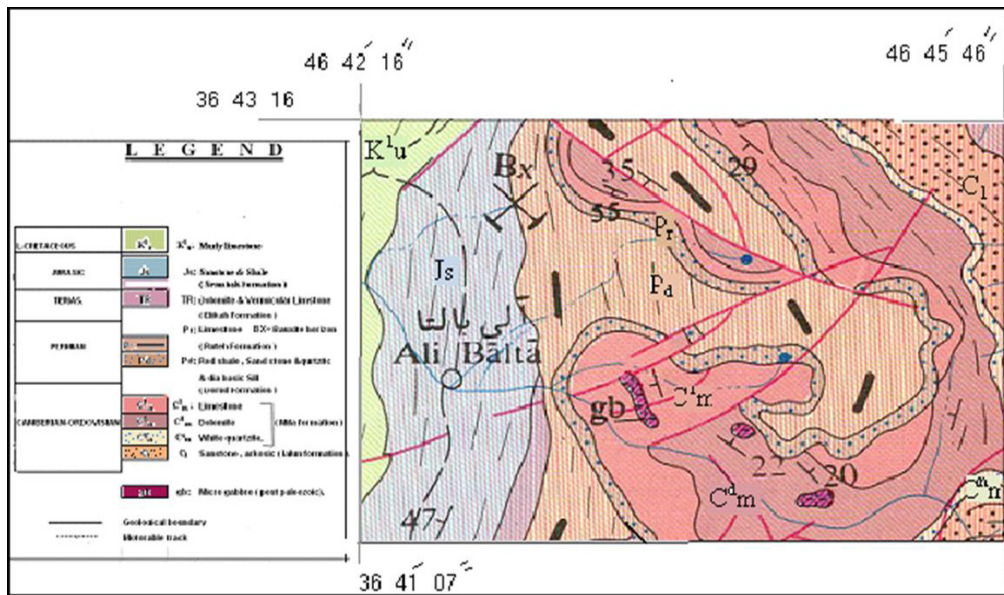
46 42′ 16″

46 45′ 46″

36 43 16

LEGEND

| L-CRETACEOUS | $K^1_u$ | $K^1_u$: Marly limestone |
|---|---|---|
| JURASSIC | Js | Js: Sanstone & Shale (Shemshak formation) |
| TRIASSIC | TR | TR: Dolomite & Vermicular Limestone (Elikah formation) |
| PERMIAN | Pr | Pr: Limestone BX: Bauxite horizon (Ruteh formation) |
| | Pd | Pd: Red shale, Sand stone & quartzite & dia basic Sill (Dorud formation) |
| CAMBERIAN-ORDOVISIAN | $C^l_m$ | $C^l_m$: Limestone |
| | $C^d_m$ | $C^d_m$: Dolomite (Mila formation) |
| | $C^w_m$ | $C^w_m$: White quartzite, |
| | $C_l$ | $C_l$: Sanstone, arkosic (Lalun formation) |
| | gb | gb: Micro gabbro (post paleozoic) |

Geological boundary

Motorable track

$K^1u$

Bx

35

55

29

$C_1$

Pr

Js

Pd

آلی بالتا

Ali Bälta

gb

$C^l m$

22

20

$C^d m$

$C^w n$

47

36 41′ 07″